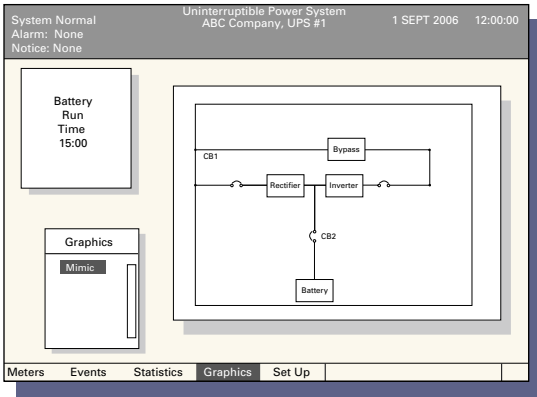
System Normal
Alarm: None
Notice: None

Uninterruptible Power System
ABC Company, UPS #1

1 SEPT 2006 12:00:00

Battery
Run
Time
15:00

Graphics

Mimic

Bypass

CB1

Rectifier

Inverter

CB2

Battery

Meters Events Statistics Graphics Set Up